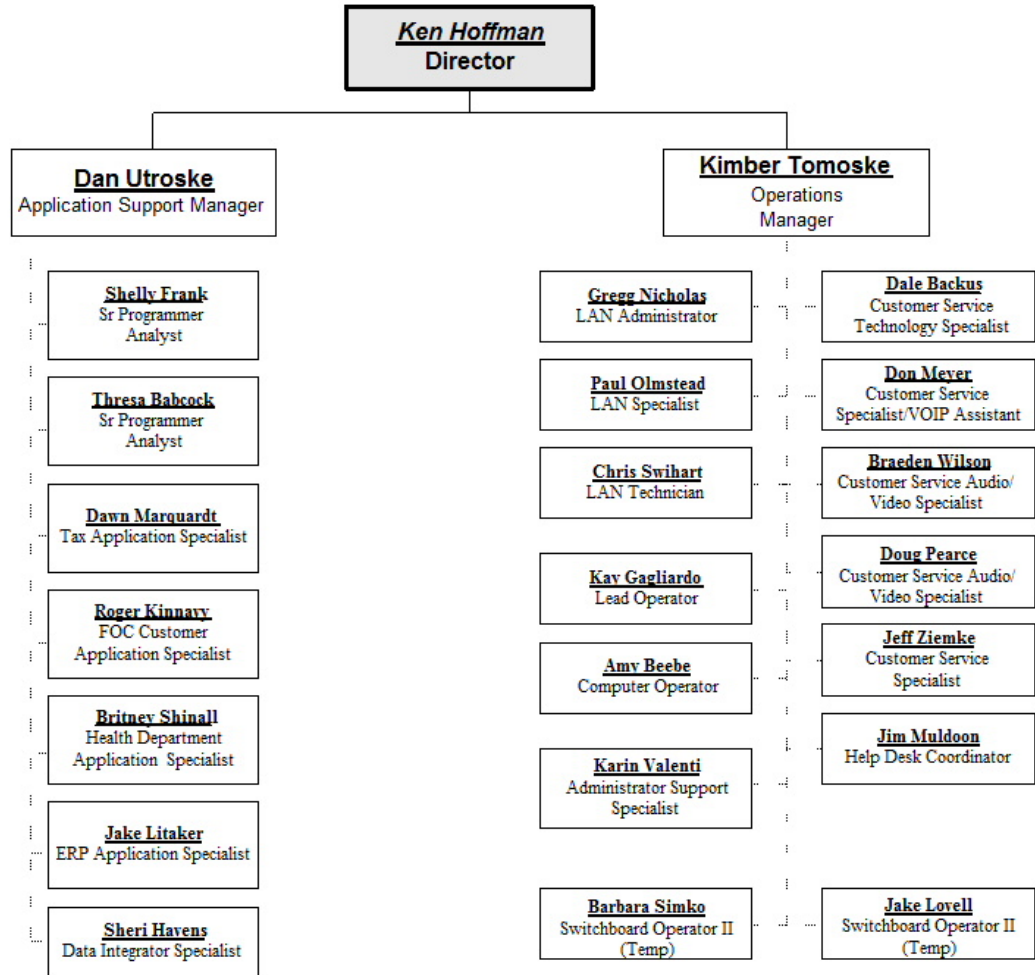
Ken Hoffman
Director

Dan Utroske
Application Support Manager

Shelly Frank
Sr Programmer Analyst

Thresa Babcock
Sr Programmer Analyst

Dawn Marquardt
Tax Application Specialist

Roger Kinnavy
FOC Customer Application Specialist

Britney Shinall
Health Department Application Specialist

Jake Litaker
ERP Application Specialist

Sheri Havens
Data Integrator Specialist

Kimber Tomoske
Operations Manager

Gregg Nicholas
LAN Administrator

Paul Olmstead
LAN Specialist

Chris Swihart
LAN Technician

Kay Gagliardo
Lead Operator

Amy Beebe
Computer Operator

Karin Valenti
Administrator Support Specialist

Barbara Simko
Switchboard Operator II (Temp)

Dale Backus
Customer Service Technology Specialist

Don Meyer
Customer Service Specialist/VOIP Assistant

Braeden Wilson
Customer Service Audio/ Video Specialist

Doug Pearce
Customer Service Audio/ Video Specialist

Jeff Ziemke
Customer Service Specialist

Jim Muldoon
Help Desk Coordinator

Jake Lovell
Switchboard Operator II (Temp)